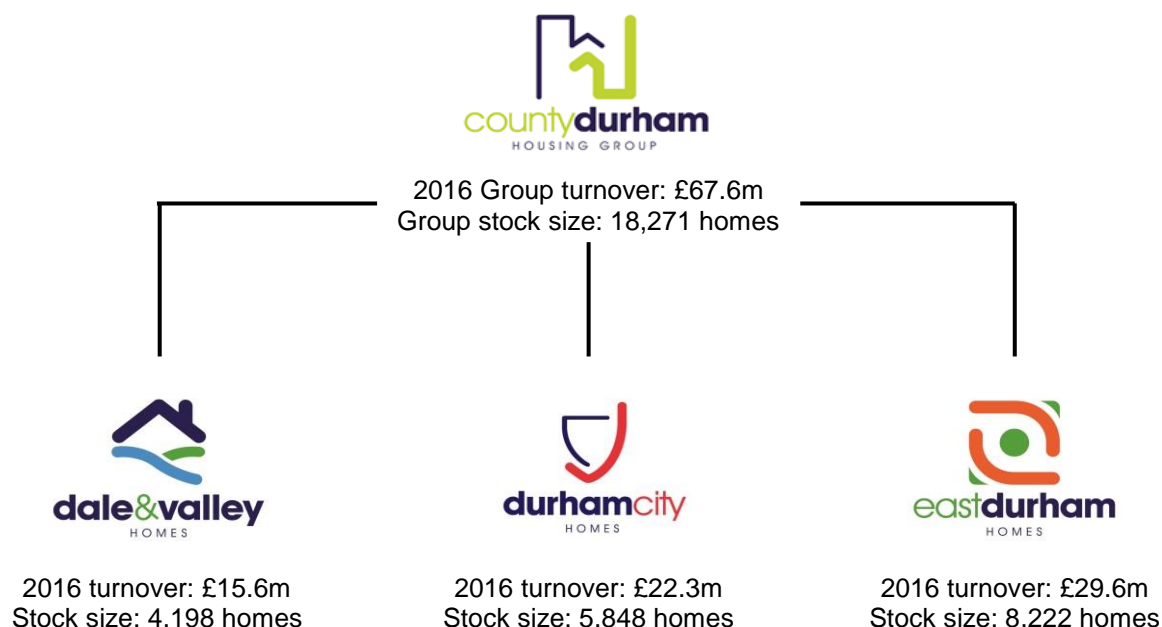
countydurham
HOUSING GROUP

2016 Group turnover: £67.6m
Group stock size: 18,271 homes

dale&valley
HOMES

2016 turnover: £15.6m
Stock size: 4.198 homes

durhamcity
HOMES

2016 turnover: £22.3m
Stock size: 5.848 homes

eastdurham
HOMES

2016 turnover: £29.6m
Stock size: 8.222 homes